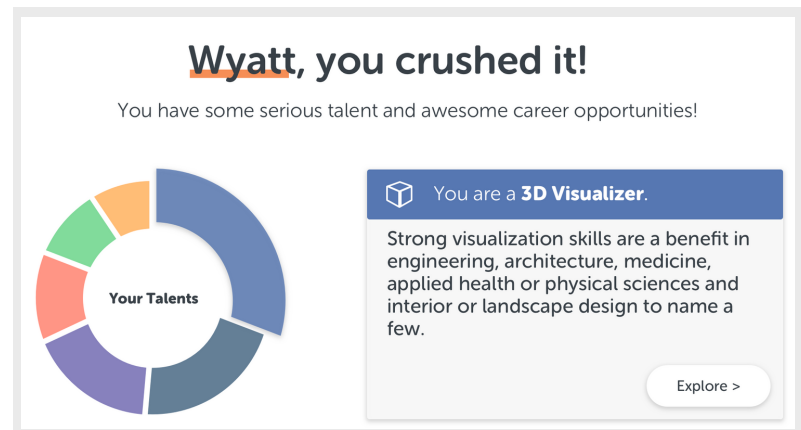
Wyatt, you crushed it!

You have some serious talent and awesome career opportunities!

Your Talents

You are a **3D Visualizer**.

Strong visualization skills are a benefit in engineering, architecture, medicine, applied health or physical sciences and interior or landscape design to name a few.

Explore >